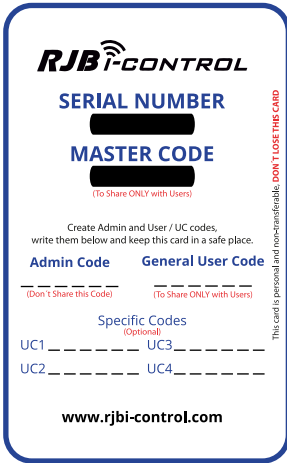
RJB i-CONTROL

SERIAL NUMBER

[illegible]

MASTER CODE

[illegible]

(To Share ONLY with Users)

Create Admin and User / UC codes, write them below and keep this card in a safe place.

Admin Code
_ _ _ _ _ _
(Don't Share this Code)

General User Code
_ _ _ _ _ _
(To Share ONLY with Users)

Specific Codes
(Optional)

UC1 _ _ _ _ _ _
UC3 _ _ _ _ _ _
UC2 _ _ _ _ _ _
UC4 _ _ _ _ _ _

www.rjbi-control.com

This card is personal and non-transferable, DON'T LOSE THIS CARD